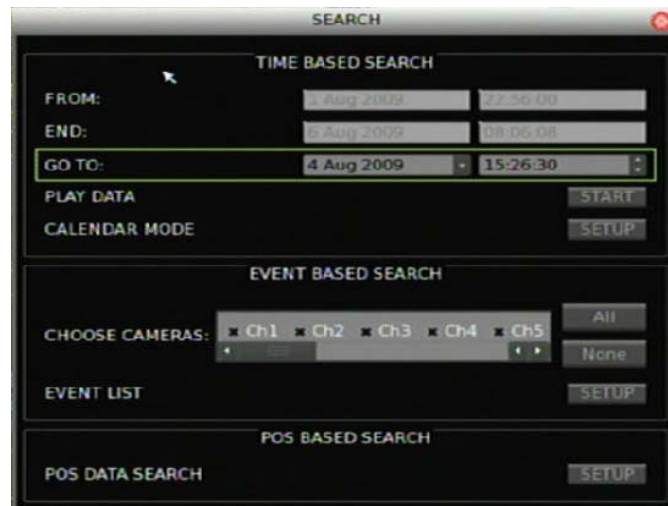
SEARCH

TIME BASED SEARCH

FROM: 1 Aug 2009 22:56:00

END: 6 Aug 2009 08:06:08

GO TO: 4 Aug 2009 15:26:30

PLAY DATA START

CALENDAR MODE SETUP

EVENT BASED SEARCH

CHOOSE CAMERAS: Ch1 Ch2 Ch3 Ch4 Ch5 All None

EVENT LIST SETUP

POS BASED SEARCH

POS DATA SEARCH SETUP